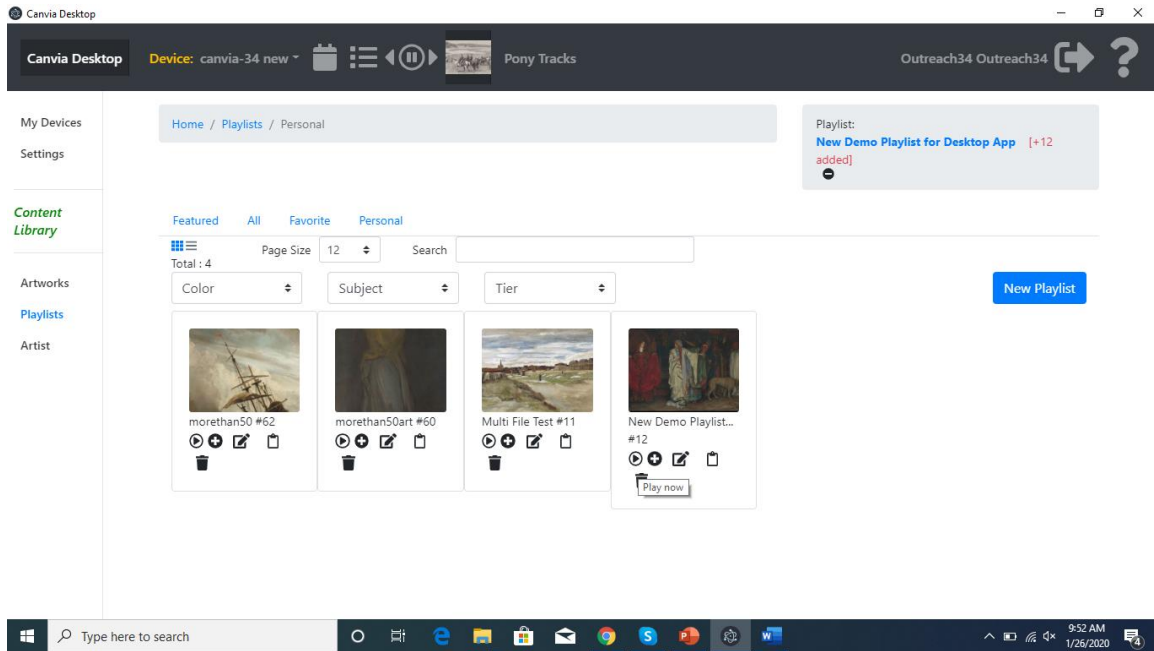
Canvia Desktop

Canvia Desktop
Device: canvia-34 new
Pony Tracks
Outreach34 Outreach34

My Devices
Settings

Content Library

Artworks
Playlists
Artist

Home / Playlists / Personal

Playlist:
New Demo Playlist for Desktop App [+12 added]

Featured All Favorite Personal

Total : 4
Page Size 12
Search

Color
Subject
Tier

New Playlist

morethan50 #62

morethan50art #60

Multi File Test #11

New Demo Playlist... #12

Play now

Type here to search

9:52 AM
1/26/2020